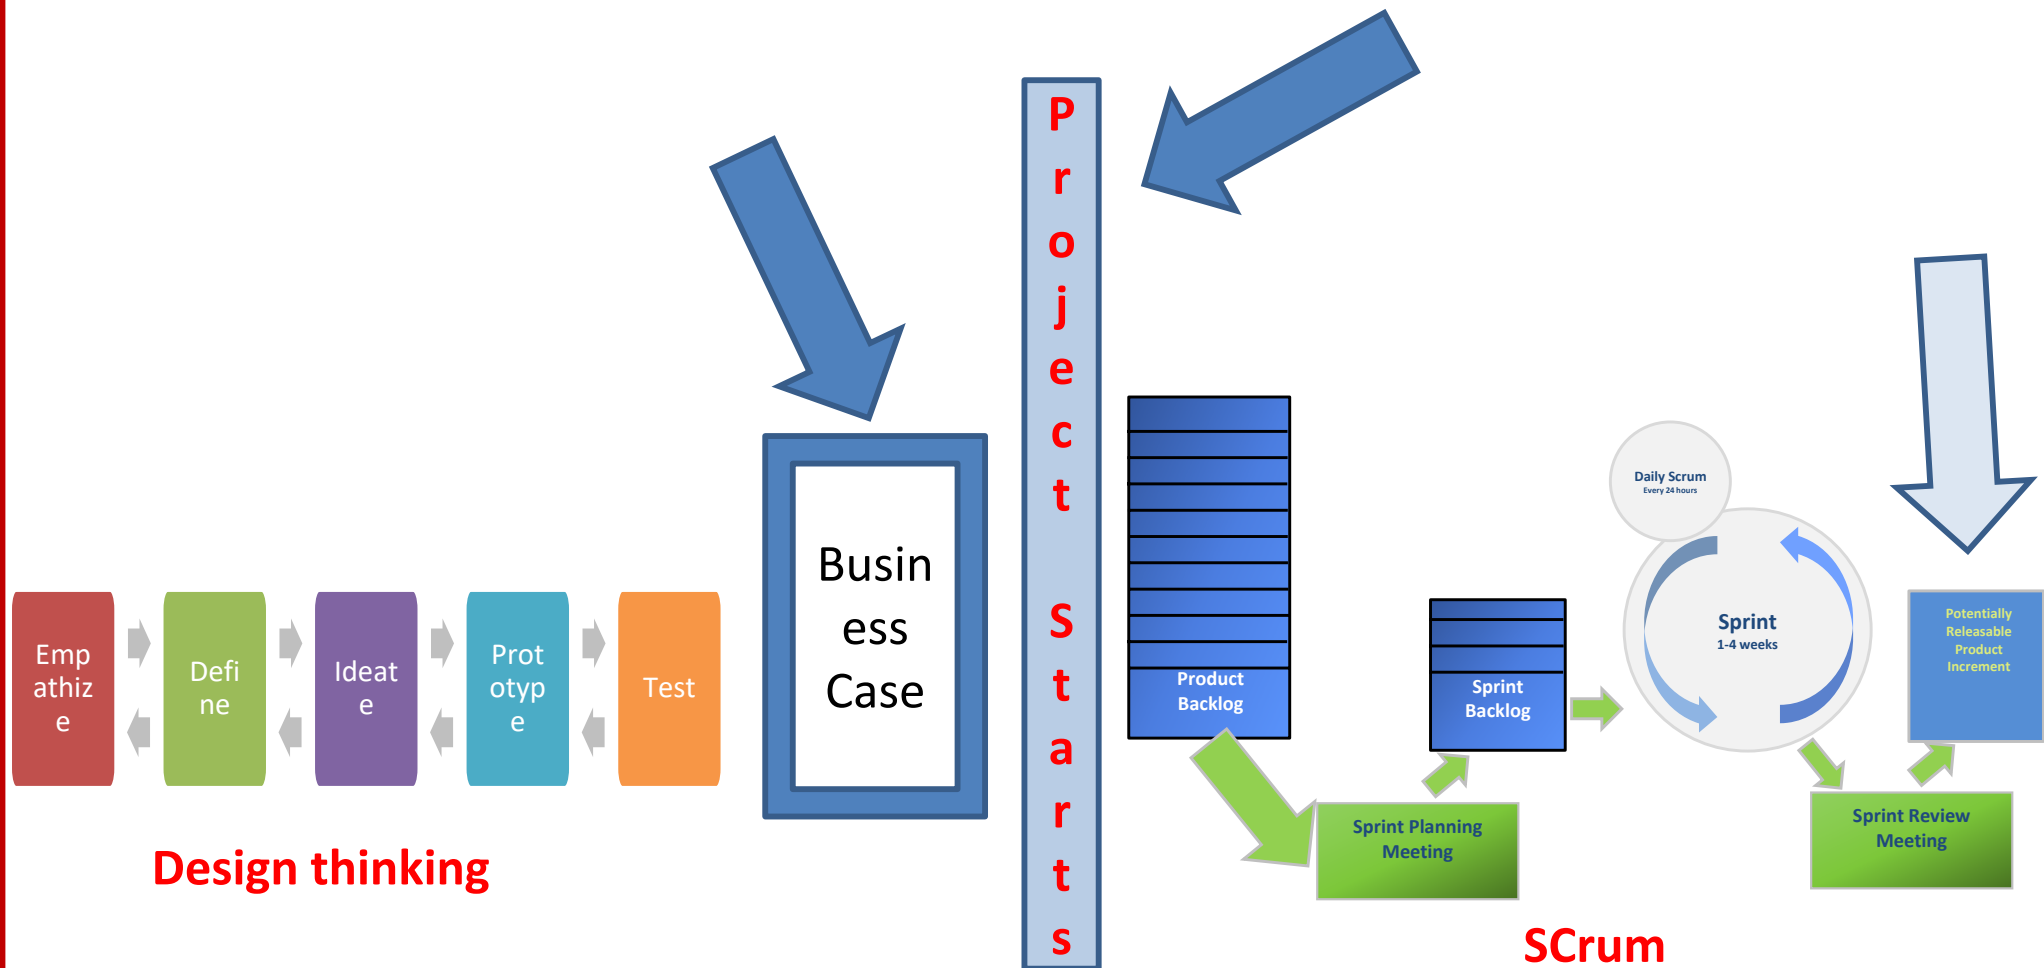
Empathize

Define

Ideate

Prototype

Test

Design thinking

Business Case

Project Starts

Product Backlog

Sprint Backlog

Daily Scrum
Every 24 hours

Sprint
1-4 weeks

Potentially Releasable Product Increment

Sprint Planning Meeting

Sprint Review Meeting

SCrum